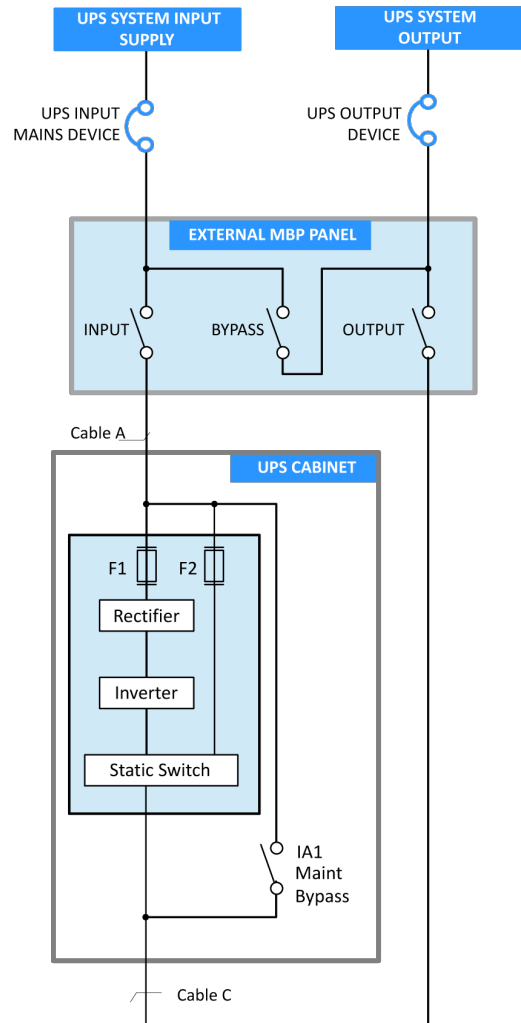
UPS SYSTEM INPUT SUPPLY

UPS SYSTEM OUTPUT

UPS INPUT MAINS DEVICE

UPS OUTPUT DEVICE

EXTERNAL MBP PANEL

INPUT

BYPASS

OUTPUT

Cable A

UPS CABINET

F1

F2

Rectifier

Inverter

Static Switch

IA1 Maint Bypass

Cable C